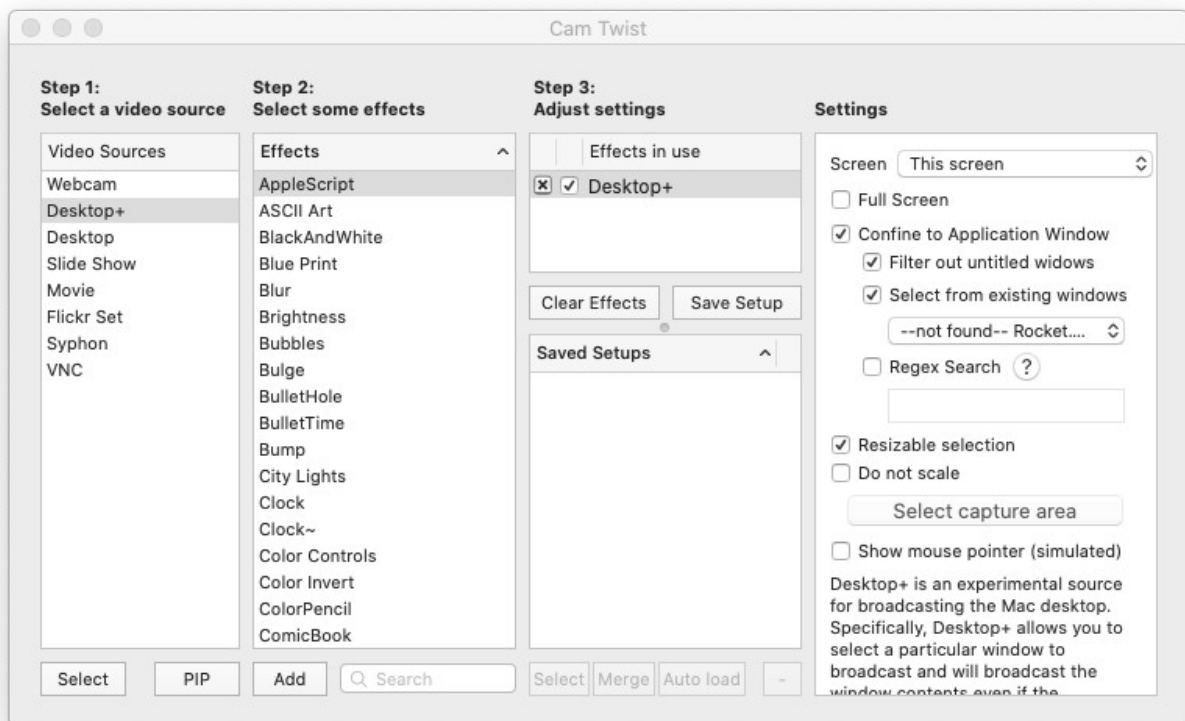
Cam Twist

Step 1:
Select a video source

Video Sources
Webcam
Desktop+
Desktop
Slide Show
Movie
Flickr Set
Syphon
VNC

Select PIP

Step 2:
Select some effects

Effects
AppleScript
ASCII Art
BlackAndWhite
Blue Print
Blur
Brightness
Bubbles
Bulge
BulletHole
BulletTime
Bump
City Lights
Clock
Clock~
Color Controls
Color Invert
ColorPencil
ComicBook

Add Search

Step 3:
Adjust settings

Effects in use
☒ ✓ Desktop+

Clear Effects Save Setup

Saved Setups

Select Merge Auto load -

Settings

Screen This screen
☐ Full Screen
☑ Confine to Application Window
☑ Filter out untitled widows
☑ Select from existing windows
--not found-- Rocket....
☐ Regex Search ?
☑ Resizable selection
☐ Do not scale
Select capture area
☐ Show mouse pointer (simulated)

Desktop+ is an experimental source for broadcasting the Mac desktop. Specifically, Desktop+ allows you to select a particular window to broadcast and will broadcast the window contents even if the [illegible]